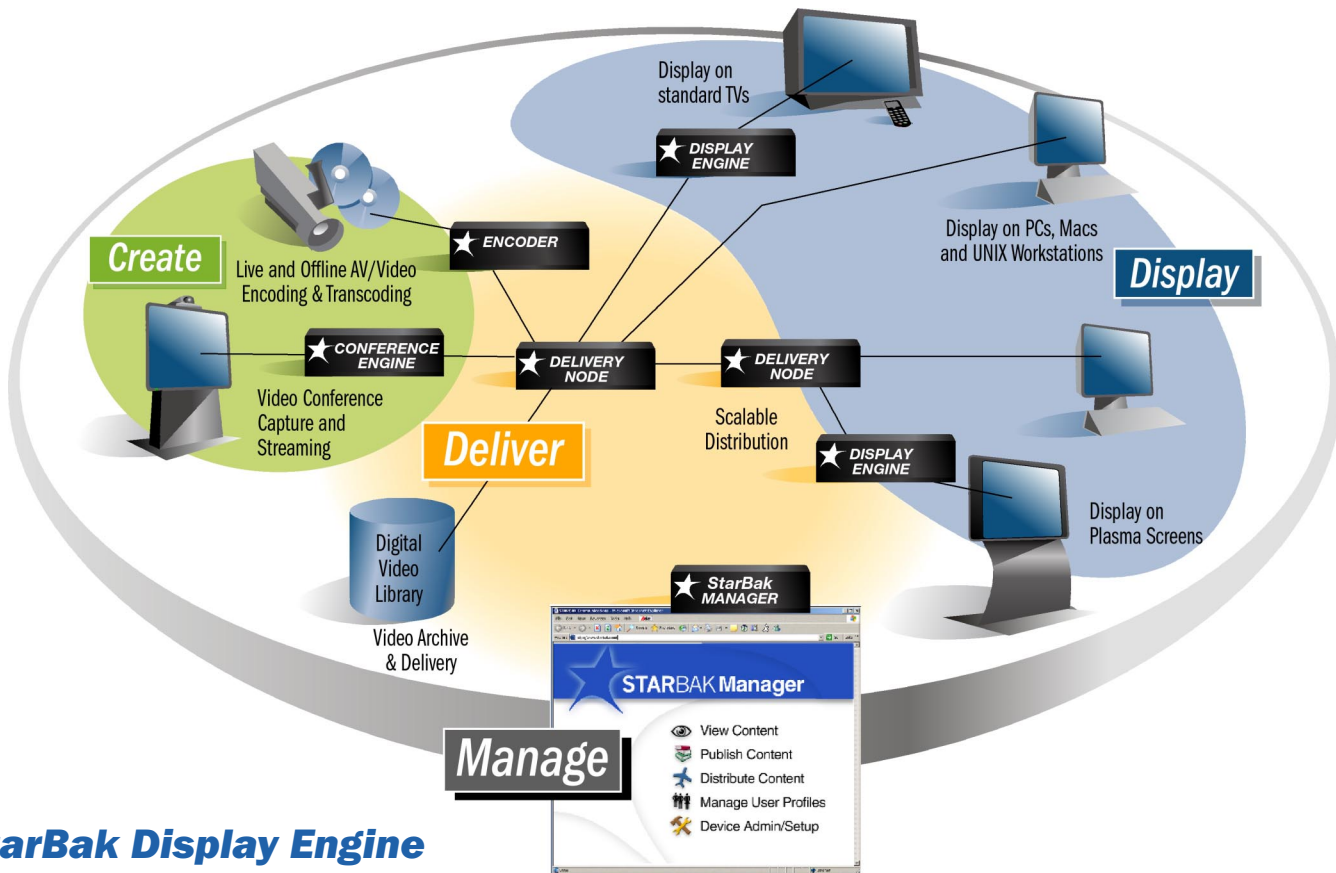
Display on standard TVs

DISPLAY ENGINE

Display on PCs, Macs and UNIX Workstations

Display

Create

ENCODER

Live and Offline AV/Video Encoding & Transcoding

CONFERENCE ENGINE

DELIVERY NODE

DELIVERY NODE

Video Conference Capture and Streaming

Scalable Distribution

DISPLAY ENGINE

Deliver

Display on Plasma Screens

Digital Video Library

StarBak MANAGER

Video Archive & Delivery

STARBAK Manager

View Content
Publish Content
Distribute Content
Manage User Profiles
Device Admin/Setup

Manage

arBak Display Engine